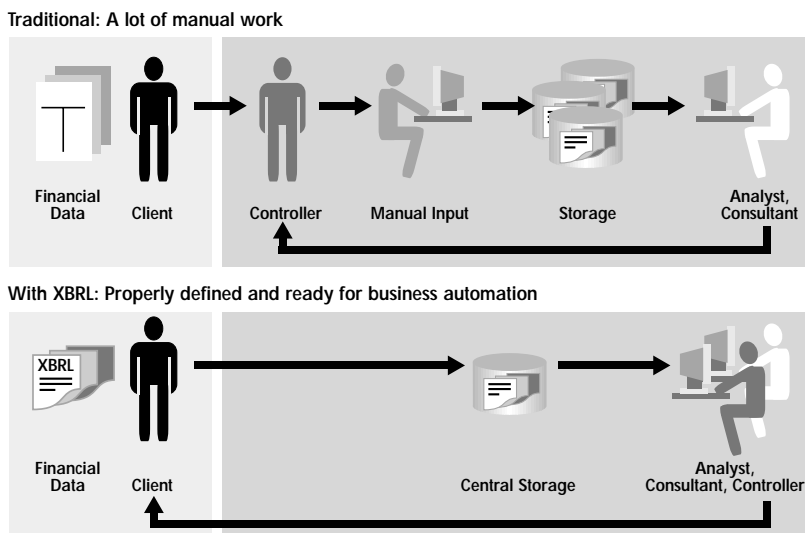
Traditional: A lot of manual work

T

Financial Data

Client

Controller

Manual Input

Storage

Analyst, Consultant

With XBRL: Properly defined and ready for business automation

XBRL

Financial Data

Client

Central Storage

Analyst, Consultant, Controller